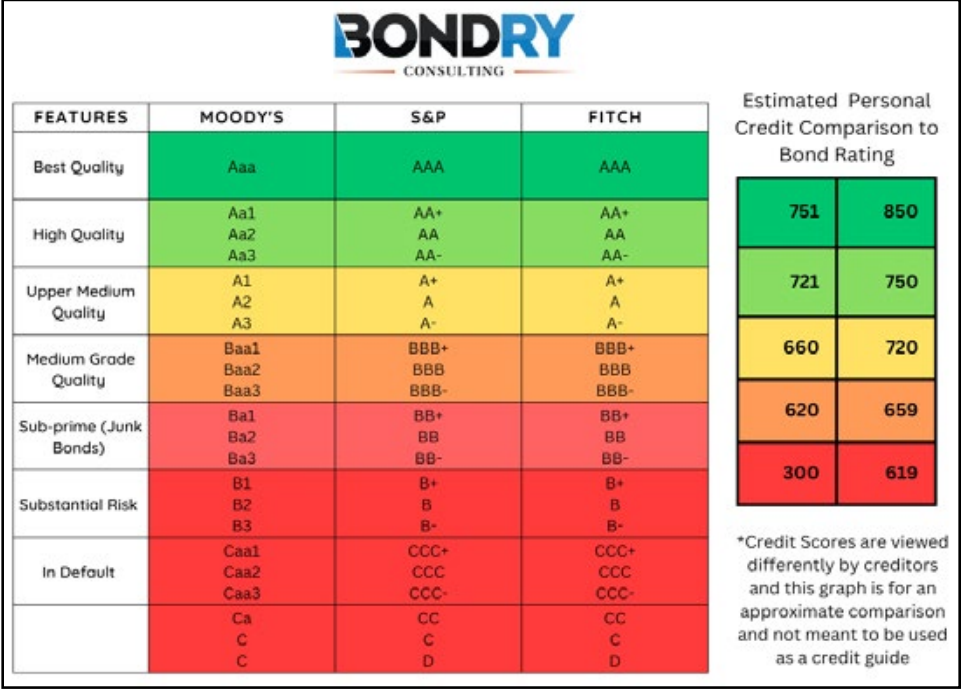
BONDRY
CONSULTING

| FEATURES | MOODY'S | S&P | FITCH |
|---|---|---|---|
| Best Quality | Aaa | AAA | AAA |
| High Quality | Aa1 Aa2 Aa3 | AA+ AA AA- | AA+ AA AA- |
| Upper Medium Quality | A1 A2 A3 | A+ A A- | A+ A A- |
| Medium Grade Quality | Baa1 Baa2 Baa3 | BBB+ BBB BBB- | BBB+ BBB BBB- |
| Sub-prime (Junk Bonds) | Ba1 Ba2 Ba3 | BB+ BB BB- | BB+ BB BB- |
| Substantial Risk | B1 B2 B3 | B+ B B- | B+ B B- |
| In Default | Caa1 Caa2 Caa3 | CCC+ CCC CCC- | CCC+ CCC CCC- |
| | Ca C C | CC C D | CC C D |

Estimated Personal Credit Comparison to Bond Rating

| | |
|---|---|
| 751 | 850 |
| 721 | 750 |
| 660 | 720 |
| 620 | 659 |
| 300 | 619 |

*Credit Scores are viewed differently by creditors and this graph is for an approximate comparison and not meant to be used as a credit guide